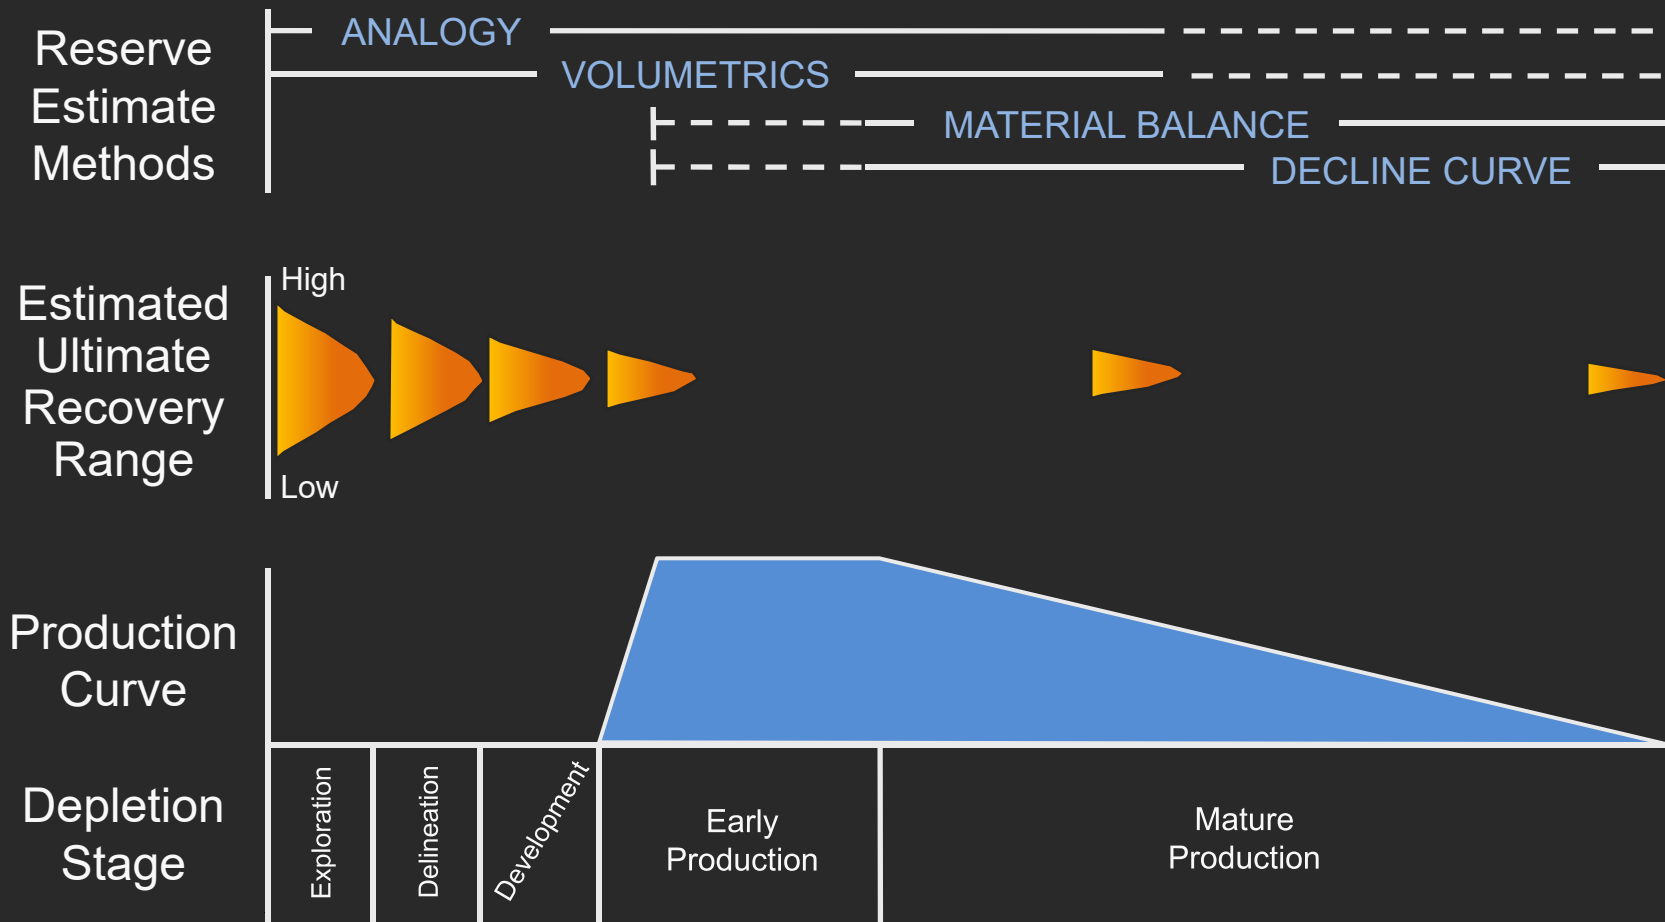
Reserve Estimate Methods

ANALOGY

VOLUMETRICS

MATERIAL BALANCE

DECLINE CURVE

Estimated Ultimate Recovery Range

High

Low

Production Curve

Depletion Stage

Exploration

Delineation

Development

Early Production

Mature Production